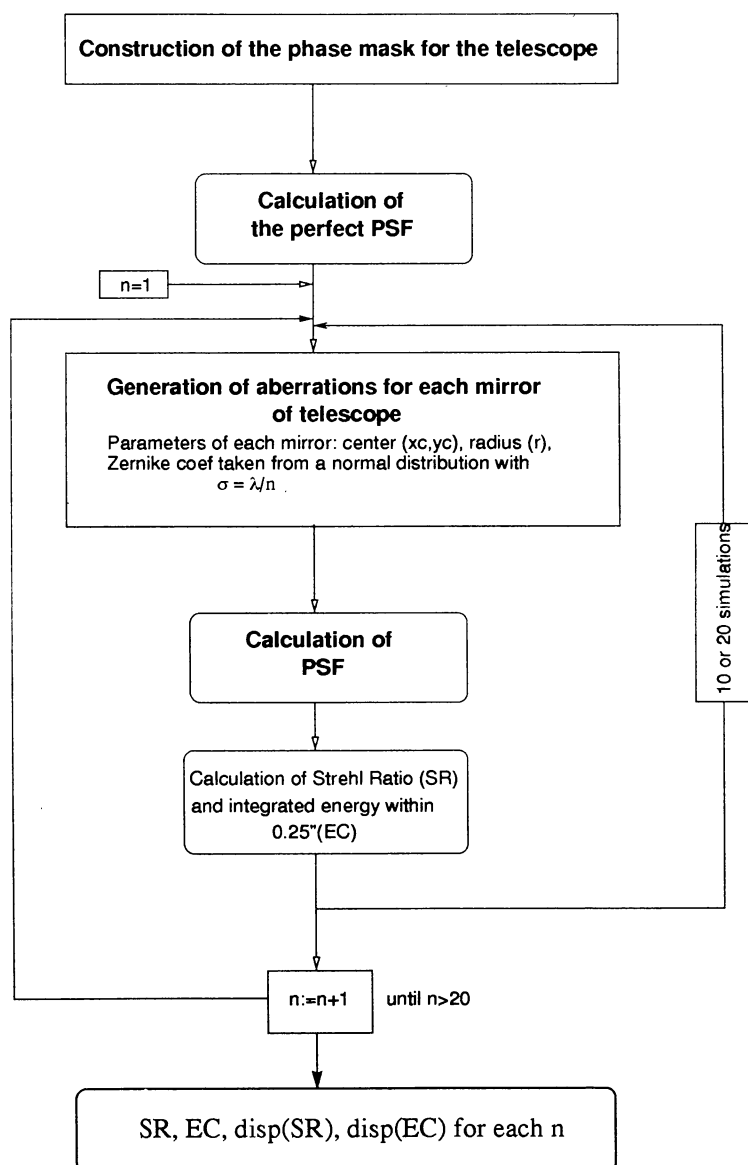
Construction of the phase mask for the telescope

Calculation of the perfect PSF

n=1

Generation of aberrations for each mirror of telescope

Parameters of each mirror: center (xc,yc), radius (r), Zernike coef taken from a normal distribution with $\sigma = \lambda/n$

10 or 20 simulations

Calculation of PSF

Calculation of Strehl Ratio (SR) and integrated energy within 0.25"(EC)

n:=n+1

until n>20

SR, EC, disp(SR), disp(EC) for each n